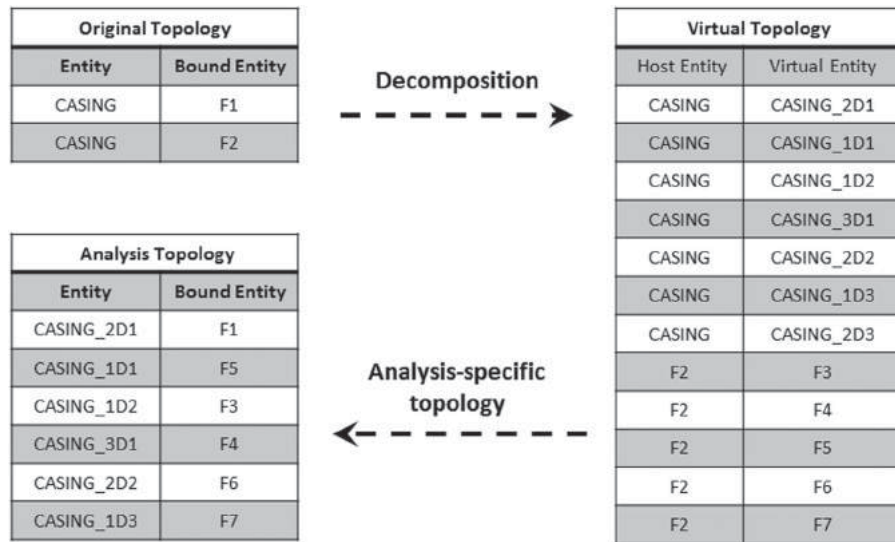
| Original Topology | |
|---|---|
| Entity | Bound Entity |
| CASING | F1 |
| CASING | F2 |

Decomposition

| Virtual Topology | |
|---|---|
| Host Entity | Virtual Entity |
| CASING | CASING_2D1 |
| CASING | CASING_1D1 |
| CASING | CASING_1D2 |
| CASING | CASING_3D1 |
| CASING | CASING_2D2 |
| CASING | CASING_1D3 |
| CASING | CASING_2D3 |
| F2 | F3 |
| F2 | F4 |
| F2 | F5 |
| F2 | F6 |
| F2 | F7 |

Analysis-specific topology

| Analysis Topology | |
|---|---|
| Entity | Bound Entity |
| CASING_2D1 | F1 |
| CASING_1D1 | F5 |
| CASING_1D2 | F3 |
| CASING_3D1 | F4 |
| CASING_2D2 | F6 |
| CASING_1D3 | F7 |